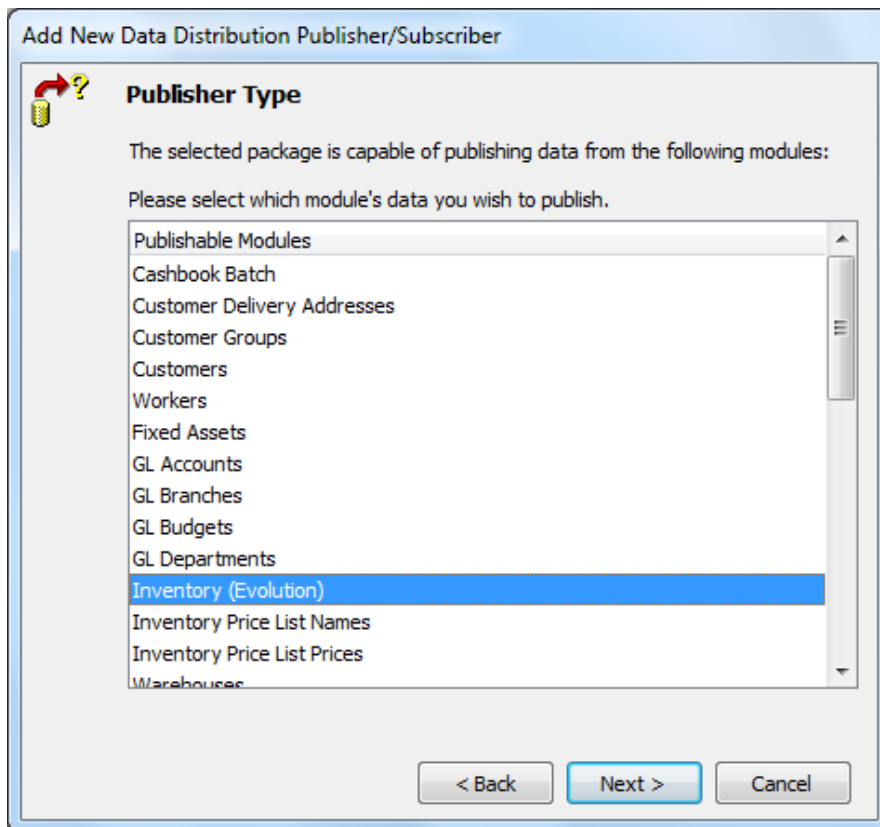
Add New Data Distribution Publisher/Subscriber

Publisher Type

The selected package is capable of publishing data from the following modules:

Please select which module's data you wish to publish.

Publishable Modules
Cashbook Batch
Customer Delivery Addresses
Customer Groups
Customers
Workers
Fixed Assets
GL Accounts
GL Branches
GL Budgets
GL Departments
Inventory (Evolution)
Inventory Price List Names
Inventory Price List Prices
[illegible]

< Back
Next >
Cancel